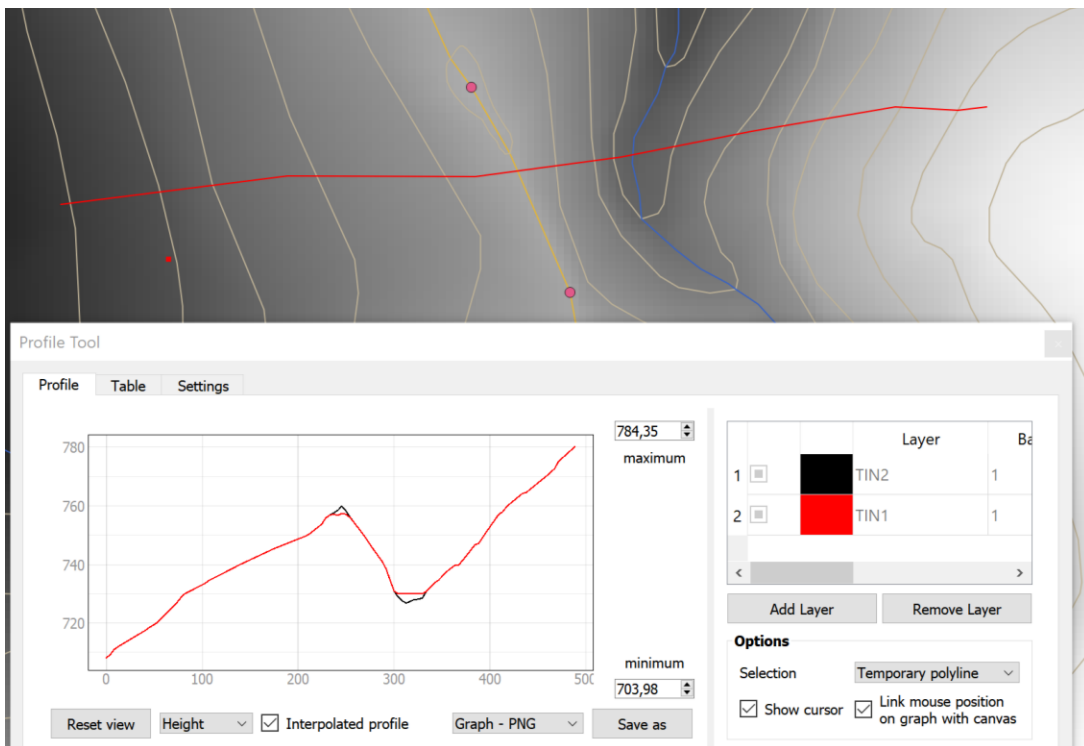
Profile Tool

Profile | Table | Settings

780
760
740
720
0 100 200 300 400 500

784,35
maximum

minimum
703,98

| | | | Layer | Ba |
|---|---|---|---|---|
| 1 | | | TIN2 | 1 |
| 2 | | | TIN1 | 1 |

Add Layer
Remove Layer

Options
Selection
Temporary polyline
Show cursor
Link mouse position on graph with canvas

Reset view
Height
Interpolated profile
Graph - PNG
Save as